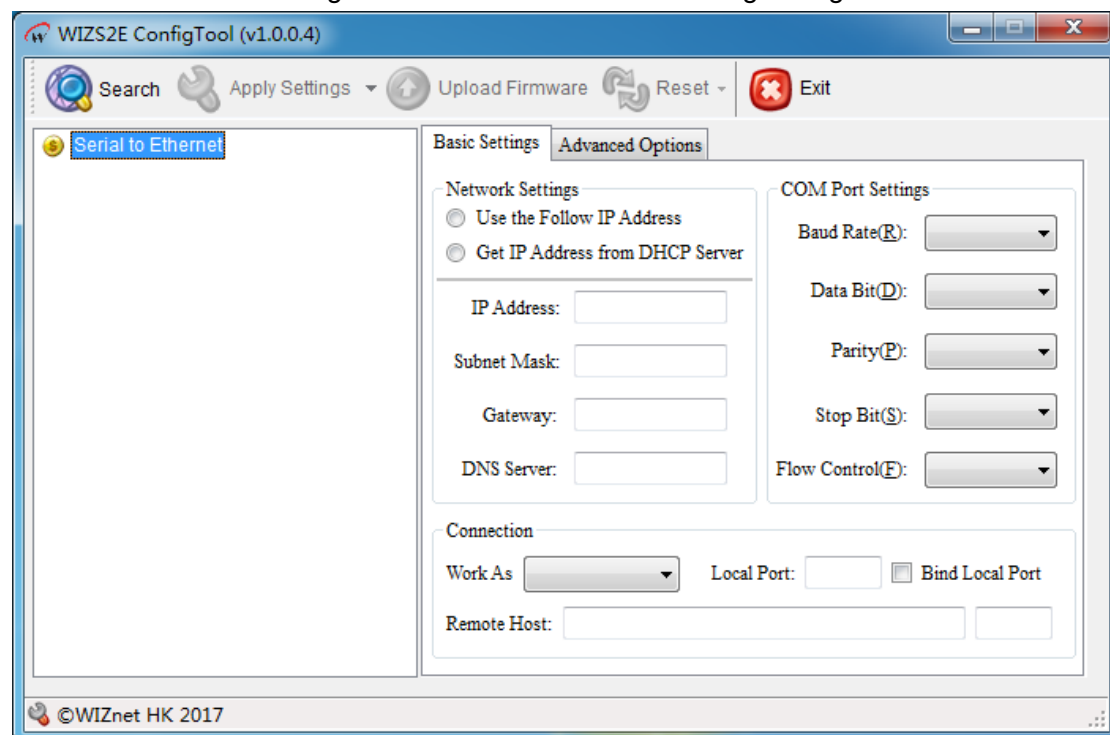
WIZS2E ConfigTool (v1.0.0.4)

Search Apply Settings Upload Firmware Reset Exit

Serial to Ethernet

Basic Settings Advanced Options

Network Settings
Use the Follow IP Address
Get IP Address from DHCP Server
IP Address:
Subnet Mask:
Gateway:
DNS Server:

COM Port Settings
Baud Rate(R):
Data Bit(D):
Parity(P):
Stop Bit(S):
Flow Control(F):

Connection
Work As
Local Port:
Bind Local Port
Remote Host:

©WIZnet HK 2017